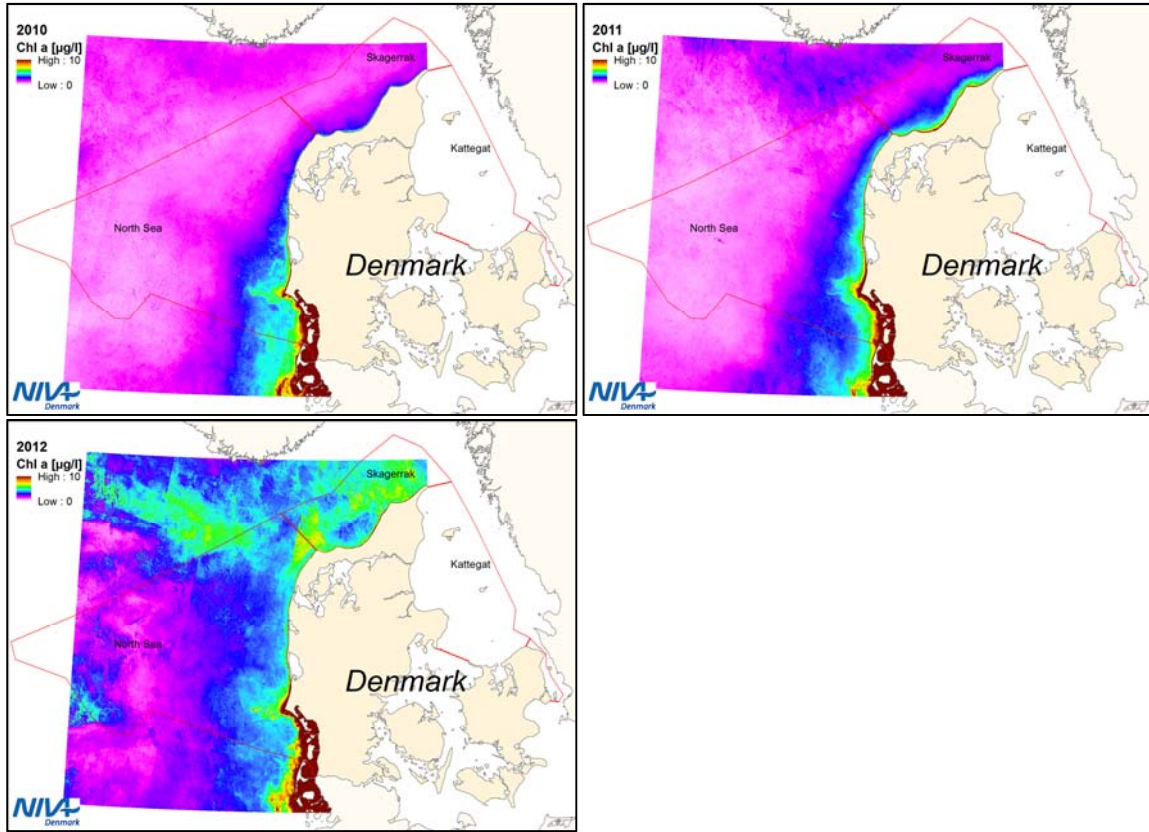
2010
Chl a [µg/l]
High : 10
Low : 0
Skagerrak
Kattegat
North Sea
Denmark
NIVA
Denmark

2011
Chl a [µg/l]
High : 10
Low : 0
Skagerrak
Kattegat
North Sea
Denmark
NIVA
Denmark

2012
Chl a [µg/l]
High : 10
Low : 0
Skagerrak
Kattegat
North Sea
Denmark
NIVA
Denmark